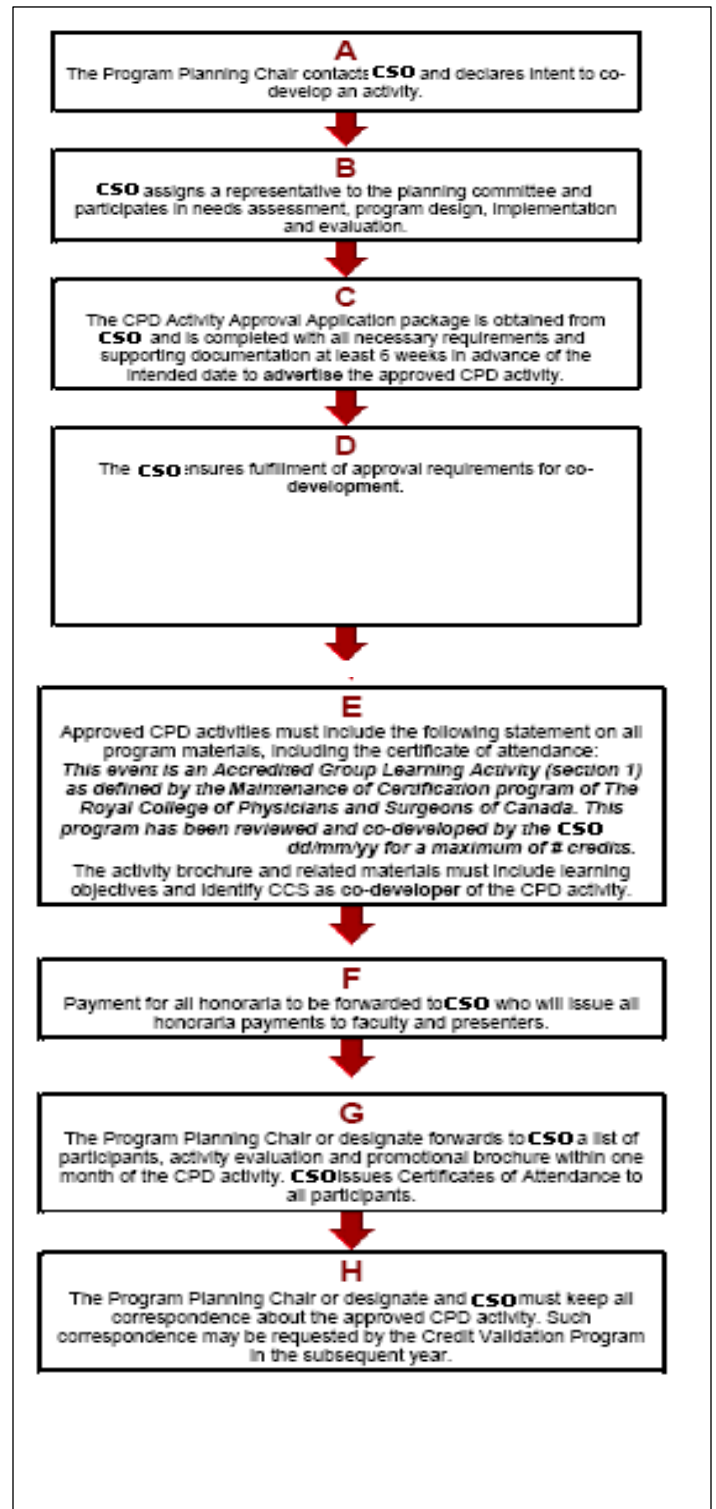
A
The Program Planning Chair contacts CSO and declares intent to co-develop an activity.

B
CSO assigns a representative to the planning committee and participates in needs assessment, program design, implementation and evaluation.

C
The CPD Activity Approval Application package is obtained from CSO and is completed with all necessary requirements and supporting documentation at least 6 weeks in advance of the intended date to advertise the approved CPD activity.

D
The CSO ensures fulfillment of approval requirements for co-development.

E
Approved CPD activities must include the following statement on all program materials, including the certificate of attendance:
This event is an Accredited Group Learning Activity (section 1) as defined by the Maintenance of Certification program of The Royal College of Physicians and Surgeons of Canada. This program has been reviewed and co-developed by the CSO dd/mm/yy for a maximum of # credits.
The activity brochure and related materials must include learning objectives and identify CCS as co-developer of the CPD activity.

F
Payment for all honoraria to be forwarded to CSO who will issue all honoraria payments to faculty and presenters.

G
The Program Planning Chair or designate forwards to CSO a list of participants, activity evaluation and promotional brochure within one month of the CPD activity. CSO issues Certificates of Attendance to all participants.

H
The Program Planning Chair or designate and CSO must keep all correspondence about the approved CPD activity. Such correspondence may be requested by the Credit Validation Program in the subsequent year.